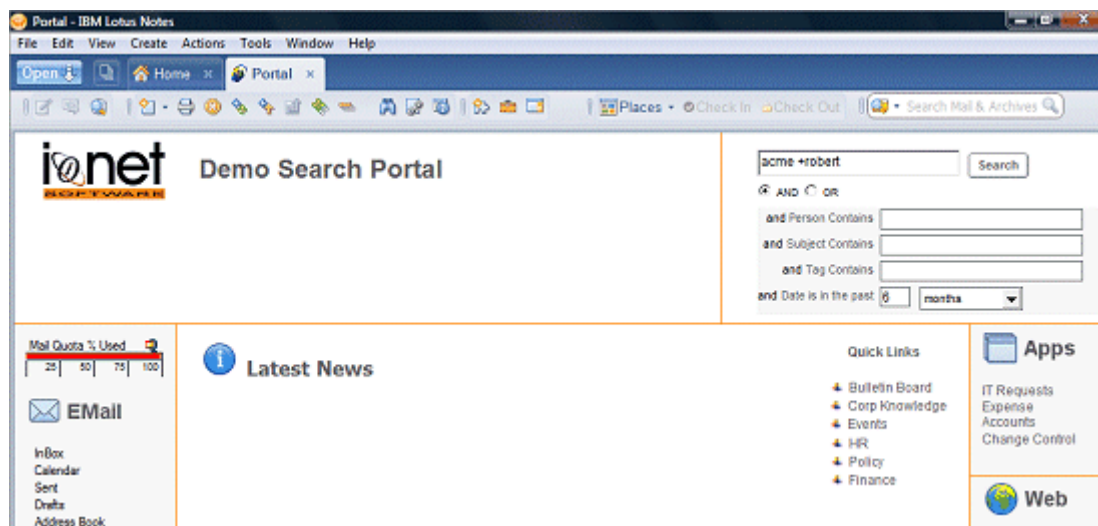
Portal - IBM Lotus Notes

File Edit View Create Actions Tools Window Help

Open Home × Portal ×

Places · Check In Check Out Search Mail & Archives

ionet SOFTWARE

Demo Search Portal

acme +robert Search

AND OR

and Person Contains

and Subject Contains

and Tag Contains

and Date is in the past 6 months

Mail Quota % Used

25 50 75 100

EMail

InBox
Calendar
Sent
Drafts
Address Book

Latest News

Quick Links

Bulletin Board
Corp Knowledge
Events
HR
Policy
Finance

Apps

IT Requests
Expense Accounts
Change Control

Web